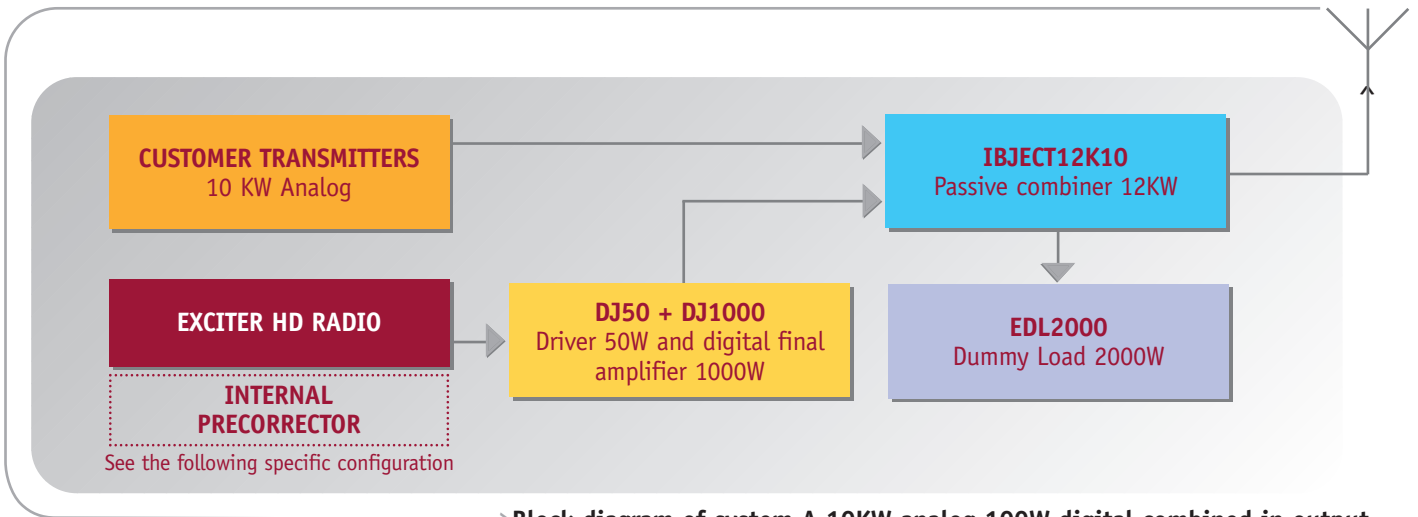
CUSTOMER TRANSMITTERS
10 KW Analog

IBJECT12K10
Passive combiner 12KW

EXCITER HD RADIO

INTERNAL PRECORRECTOR
See the following specific configuration

DJ50 + DJ1000
Driver 50W and digital final amplifier 1000W

EDL2000
Dummy Load 2000W

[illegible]